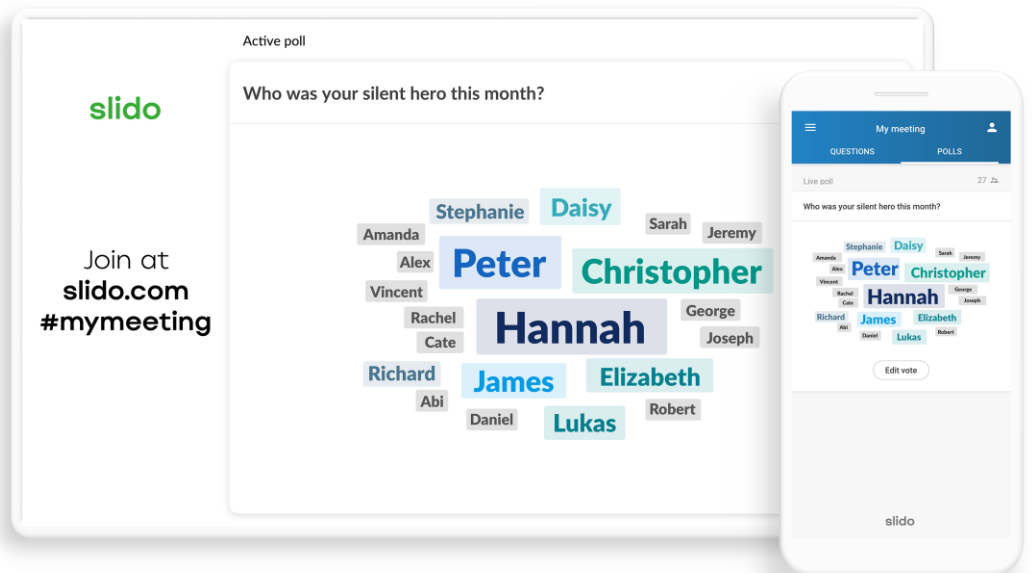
slido

Join at
slido.com
#mymeeting

Active poll

Who was your silent hero this month?

Stephanie Daisy
Amanda Sarah Jeremy
Alex Peter Christopher
Vincent George
Rachel Hannah
Cate Joseph
Richard James Elizabeth
Abi Robert
Daniel Lukas

My meeting
QUESTIONS POLLS

Live poll 27

Who was your silent hero this month?

Stephanie Daisy
Amanda Sarah Jeremy
Alex Peter Christopher
Vincent George
Rachel Hannah
Cate Joseph
Richard James Elizabeth
Abi Robert
Daniel Lukas

Edit vote

slido